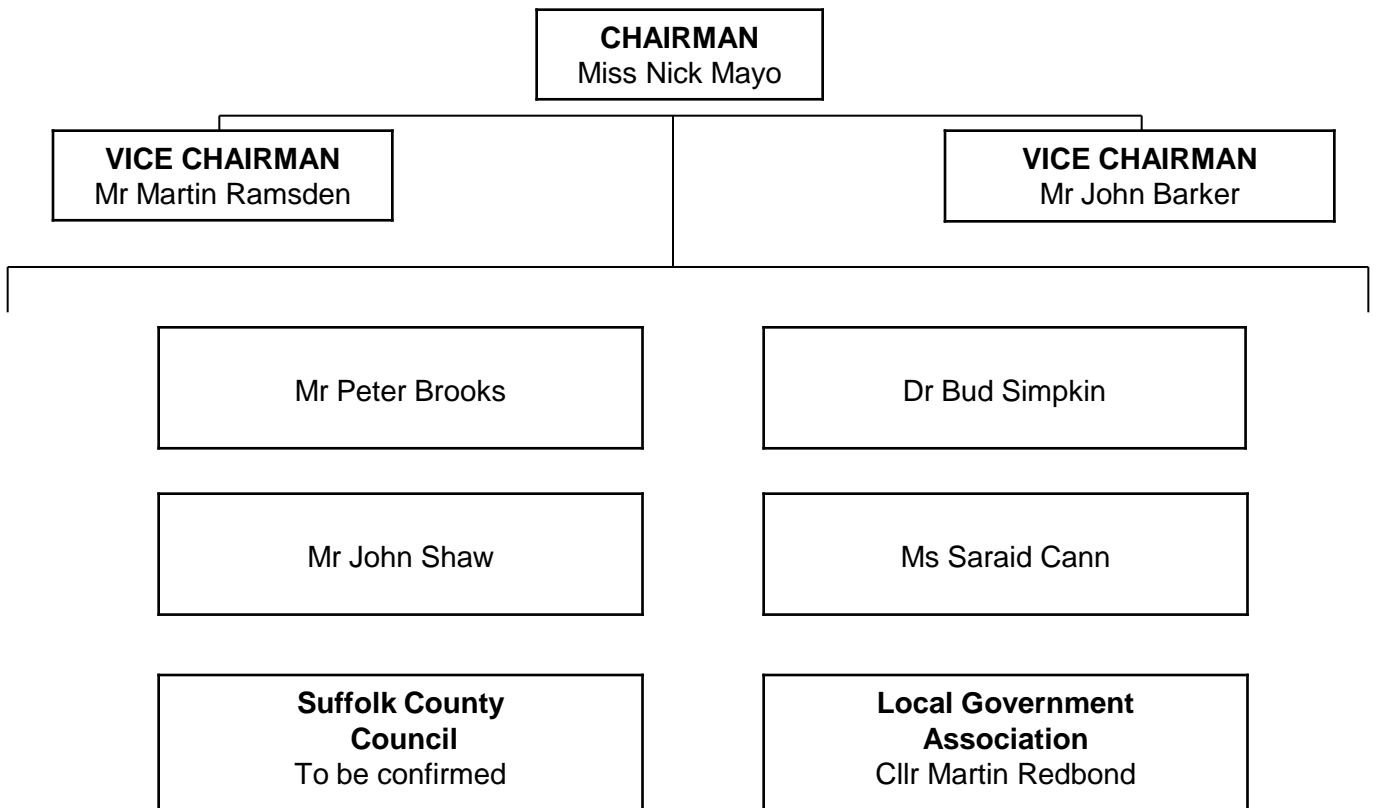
**CHAIRMAN**
Miss Nick Mayo

**VICE CHAIRMAN**
Mr Martin Ramsden

**VICE CHAIRMAN**
Mr John Barker

Mr Peter Brooks

Dr Bud Simpkin

Mr John Shaw

Ms Saraid Cann

**Suffolk County Council**
To be confirmed

**Local Government Association**
Cllr Martin Redbond